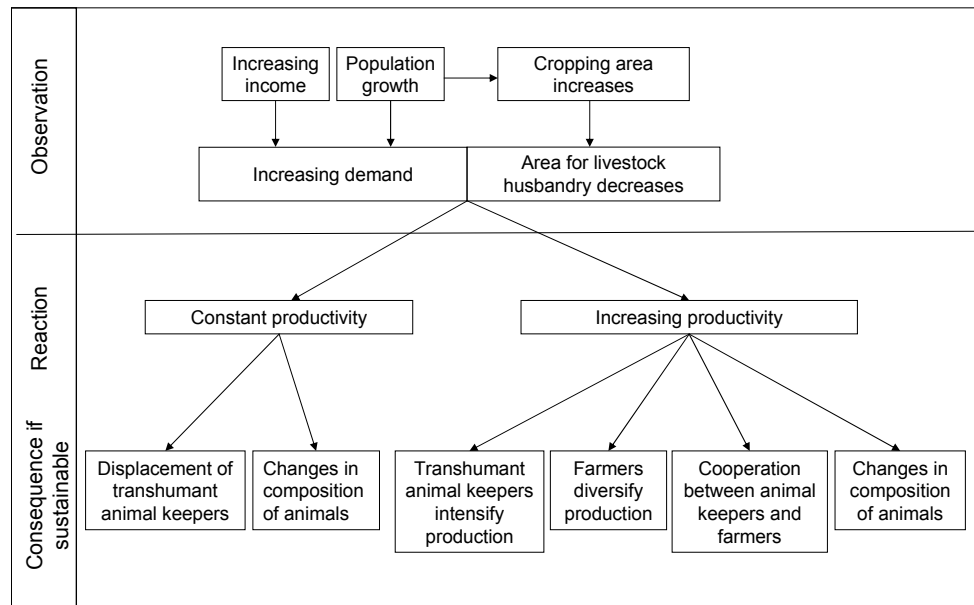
Observation

Increasing income

Population growth

Cropping area increases

Increasing demand

Area for livestock husbandry decreases

Reaction

Constant productivity

Increasing productivity

Consequence if sustainable

Displacement of transhumant animal keepers

Changes in composition of animals

Transhumant animal keepers intensify production

Farmers diversify production

Cooperation between animal keepers and farmers

Changes in composition of animals